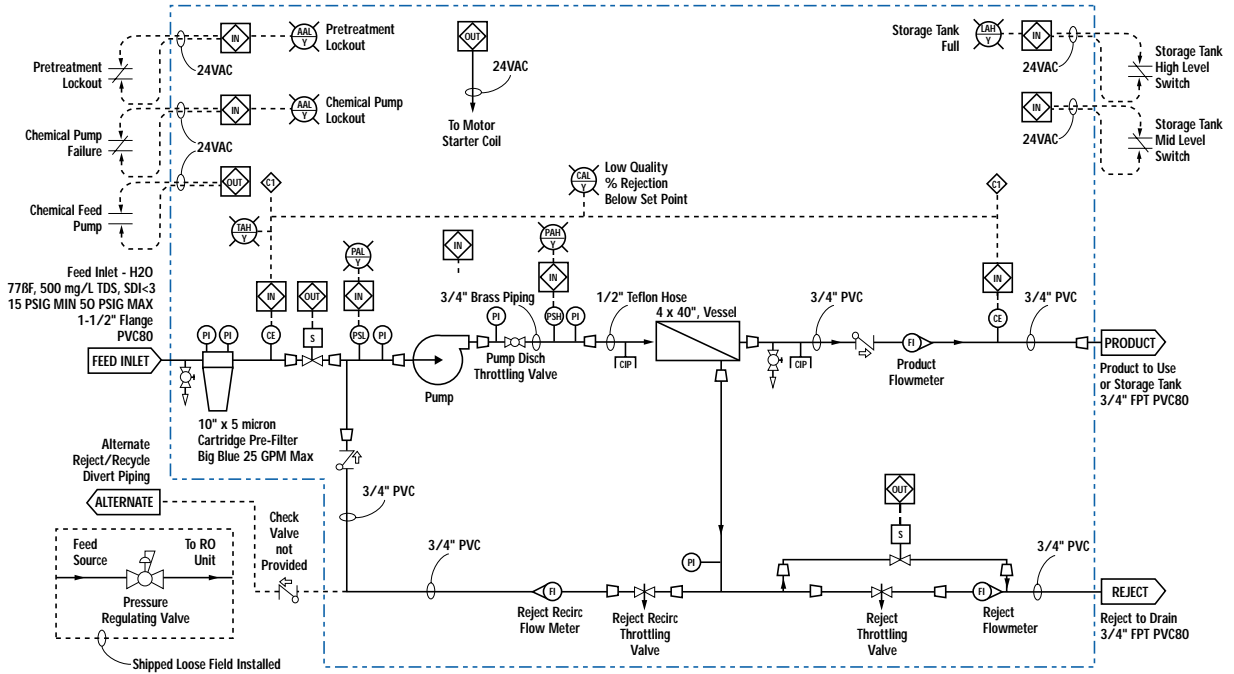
Pretreatment Lockout

IN

AAL Y

Pretreatment Lockout

24VAC

IN

AAL Y

Chemical Pump Lockout

Chemical Pump Failure

24VAC

OUT

C1

Chemical Feed Pump

TAH Y

OUT

24VAC

To Motor Starter Coil

CAL Y

Low Quality % Rejection Below Set Point

Storage Tank Full

LAH Y

IN

24VAC

Storage Tank High Level Switch

IN

24VAC

Storage Tank Mid Level Switch

C1

Feed Inlet - H2O 77ßF, 500 mg/L TDS, SDI<3 15 PSIG MIN 50 PSIG MAX 1-1/2" Flange PVC80

FEED INLET

PI PI

IN

CE

OUT

S

PAL Y

IN

PSL

IN

PAH Y

IN

PSH PI

PI

3/4" Brass Piping

Pump Disch Throttling Valve

Pump

1/2" Teflon Hose

CIP

4 x 40", Vessel

3/4" PVC

CIP

FI

Product Flowmeter

IN

CE

3/4" PVC

PRODUCT

Product to Use or Storage Tank 3/4" FPT PVC80

10" x 5 micron Cartridge Pre-Filter Big Blue 25 GPM Max

Alternate Reject/Recycle Divert Piping

ALTERNATE

3/4" PVC

Check Valve not Provided

Feed Source

To RO Unit

Pressure Regulating Valve

Shipped Loose Field Installed

3/4" PVC

FI

Reject Recirc Flow Meter

Reject Recirc Throttling Valve

PI

OUT

S

Reject Throttling Valve

FI

Reject Flowmeter

3/4" PVC

REJECT

Reject to Drain 3/4" FPT PVC80